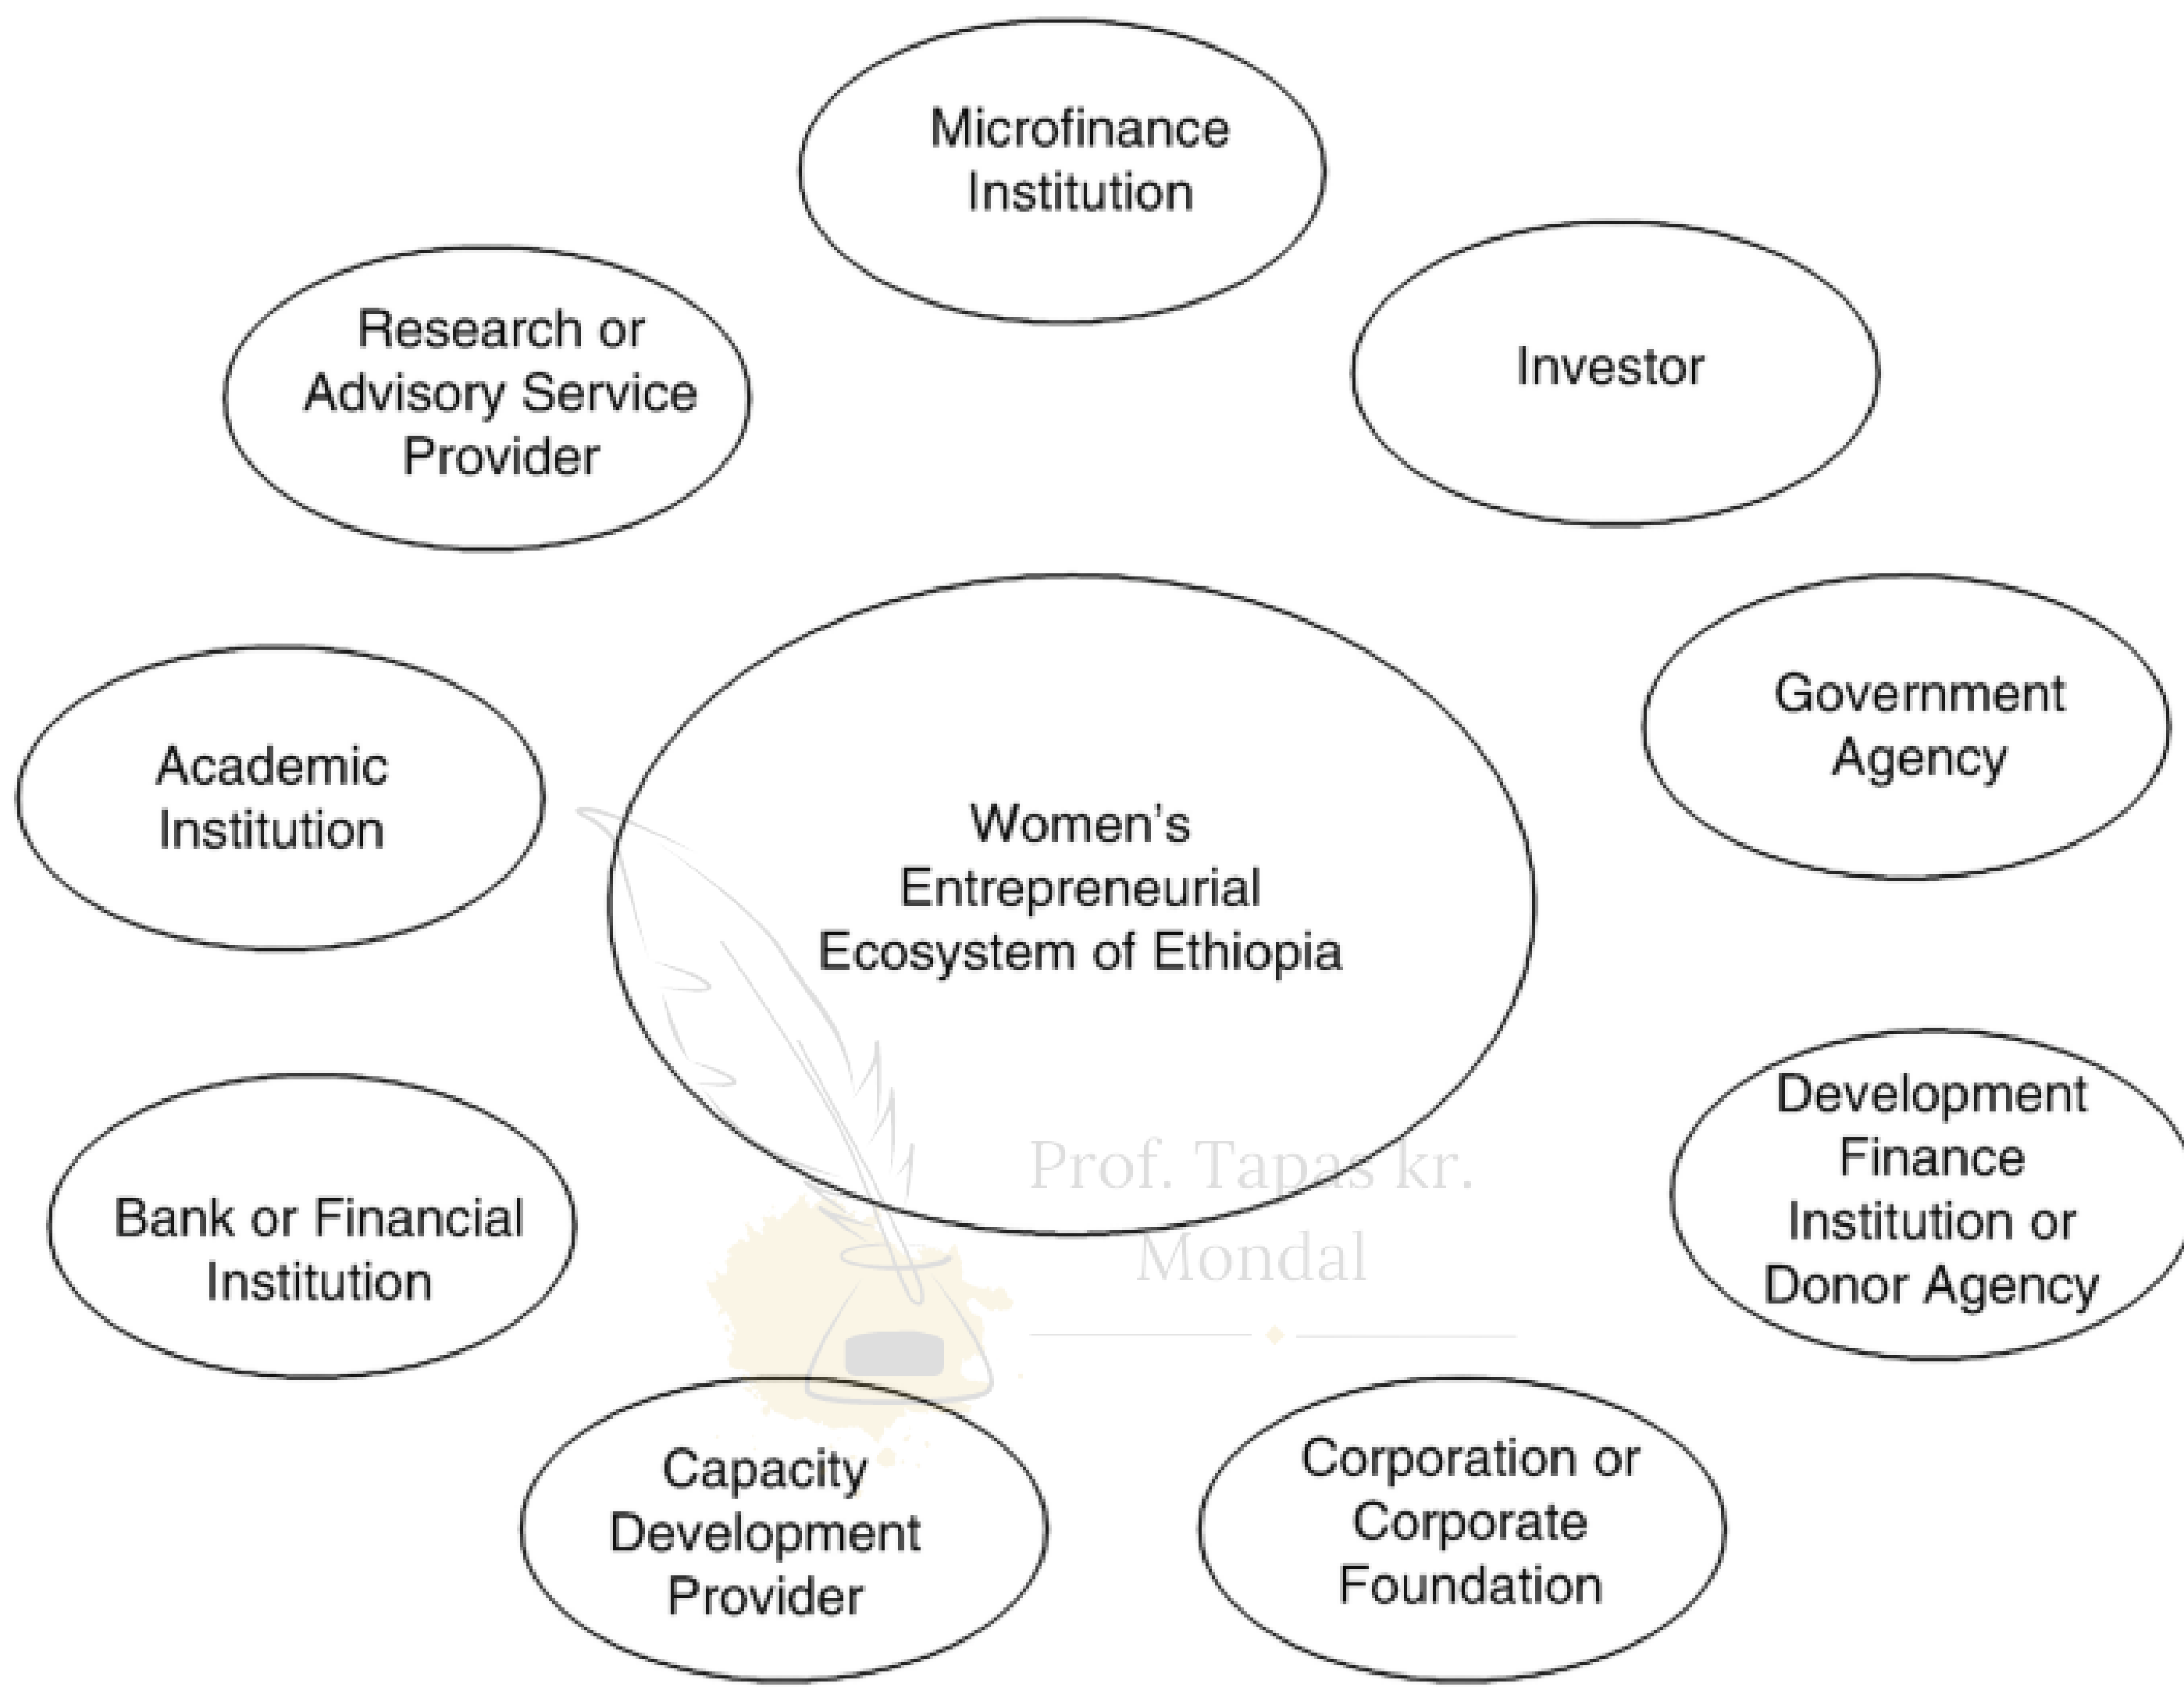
Microfinance Institution

Research or Advisory Service Provider

Investor

Academic Institution

Women's Entrepreneurial Ecosystem of Ethiopia

Government Agency

Bank or Financial Institution

Development Finance Institution or Donor Agency

Prof. Tapas kr. Mondal

Capacity Development Provider

Corporation or Corporate Foundation